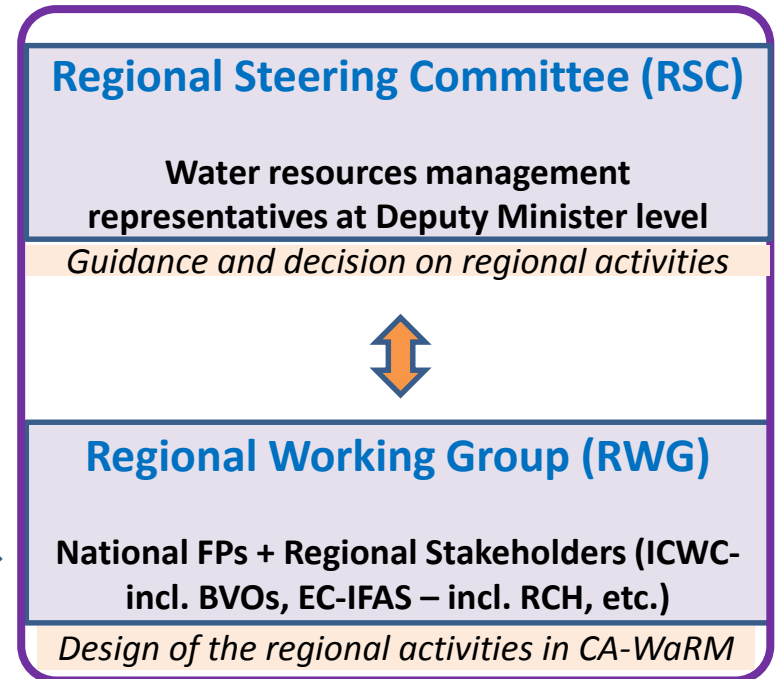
Regional Steering Committee (RSC)

Water resources management representatives at Deputy Minister level

Guidance and decision on regional activities

Regional Working Group (RWG)

National FPs + Regional Stakeholders (ICWC- incl. BVOs, EC-IFAS – incl. RCH, etc.)

Design of the regional activities in CA-WaRM